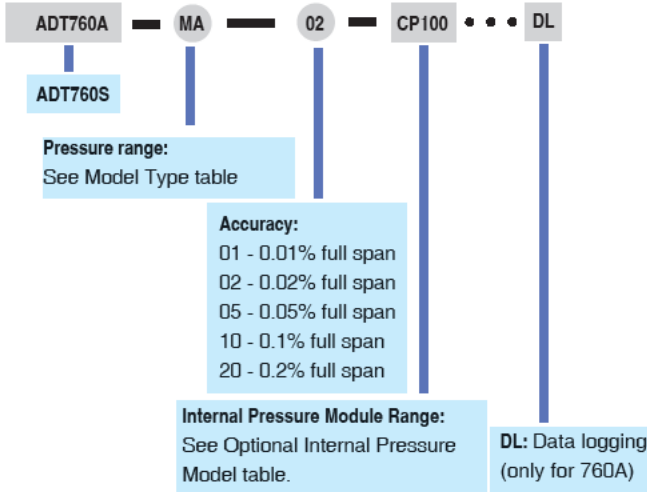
ADT760A — MA — 02 — CP100 • • • DL

ADT760S

Pressure range:
See Model Type table

Accuracy:
01 - 0.01% full span
02 - 0.02% full span
05 - 0.05% full span
10 - 0.1% full span
20 - 0.2% full span

Internal Pressure Module Range:
See Optional Internal Pressure Model table.

DL: Data logging (only for 760A)